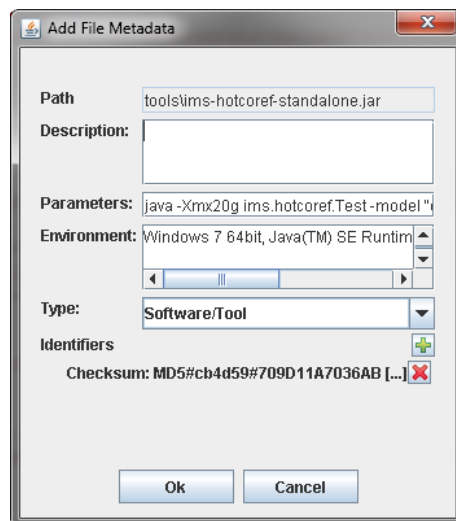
Add File Metadata

Path tools\ims-hotcoref-standalone.jar

Description:

Parameters: java -Xmx20g ims.hotcoref.Test -model "

Environment: Windows 7 64bit, Java(TM) SE Runtim

Type: Software/Tool

Identifiers

Checksum: MD5#cb4d59#709D11A7036AB [...]

Ok Cancel